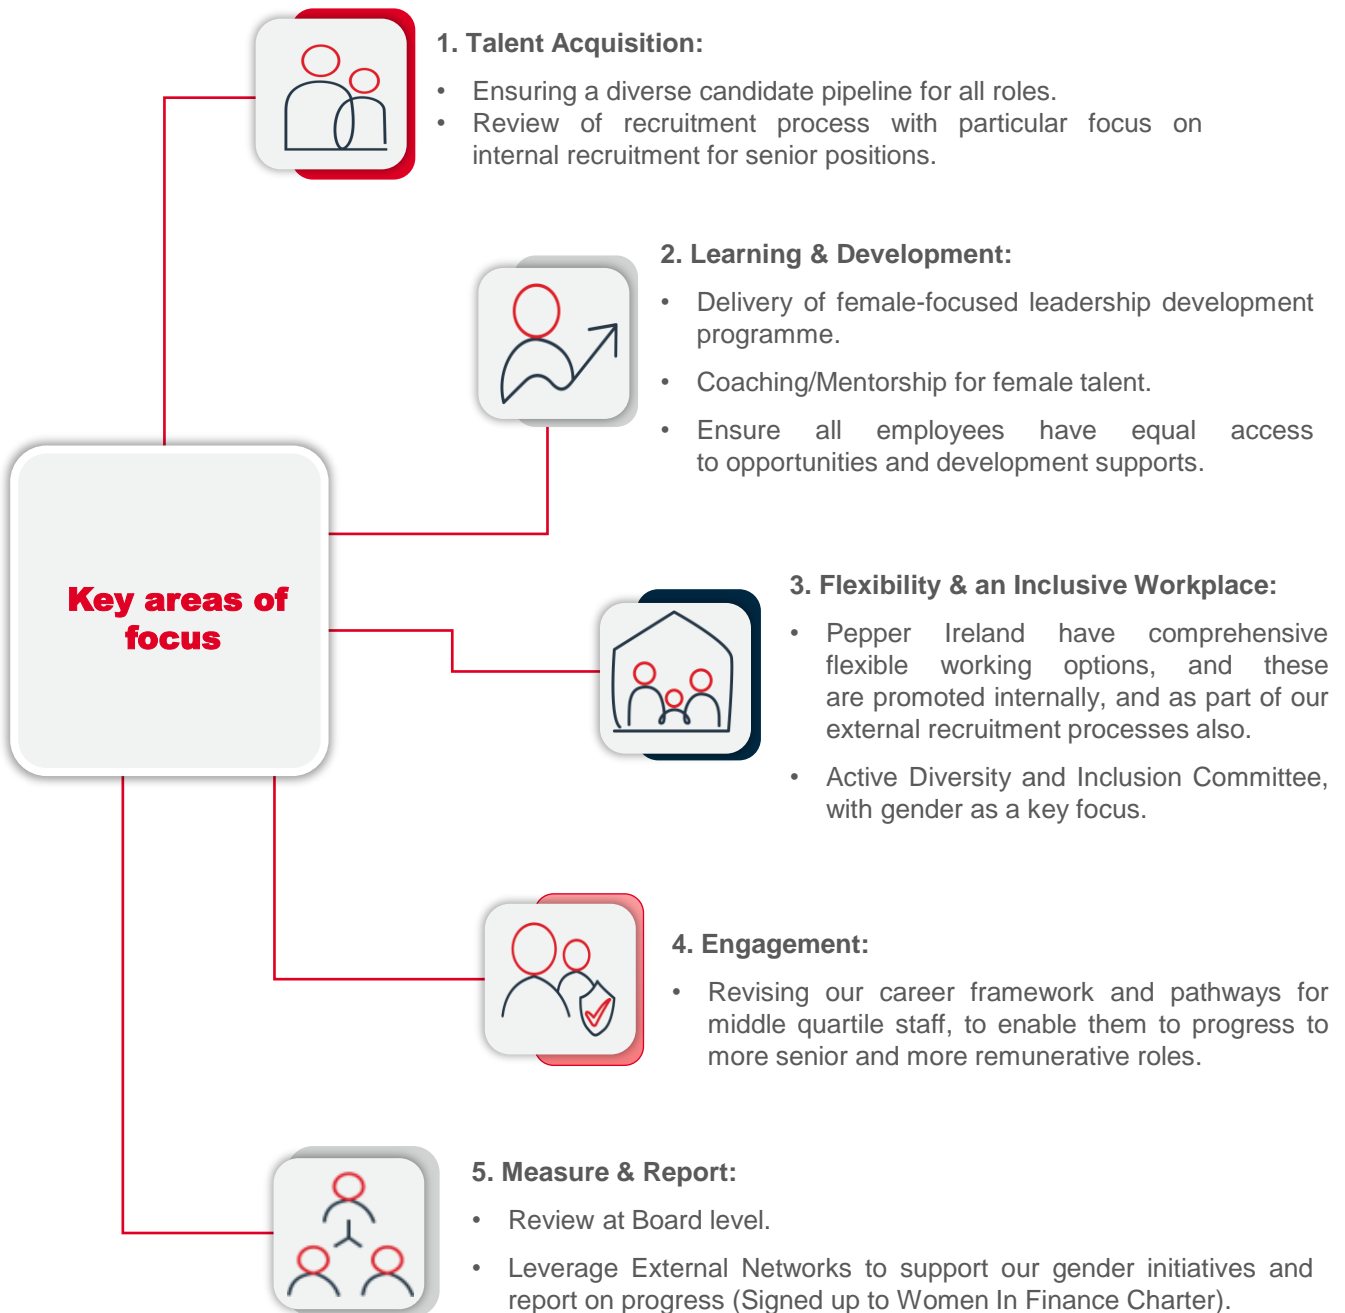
Key areas of focus

1. Talent Acquisition:

- Ensuring a diverse candidate pipeline for all roles.
- Review of recruitment process with particular focus on internal recruitment for senior positions.

2. Learning & Development:

- Delivery of female-focused leadership development programme.
- Coaching/Mentorship for female talent.
- Ensure all employees have equal access to opportunities and development supports.

3. Flexibility & an Inclusive Workplace:

- Pepper Ireland have comprehensive flexible working options, and these are promoted internally, and as part of our external recruitment processes also.
- Active Diversity and Inclusion Committee, with gender as a key focus.

4. Engagement:

- Revising our career framework and pathways for middle quartile staff, to enable them to progress to more senior and more remunerative roles.

5. Measure & Report:

- Review at Board level.
- Leverage External Networks to support our gender initiatives and report on progress (Signed up to Women In Finance Charter).